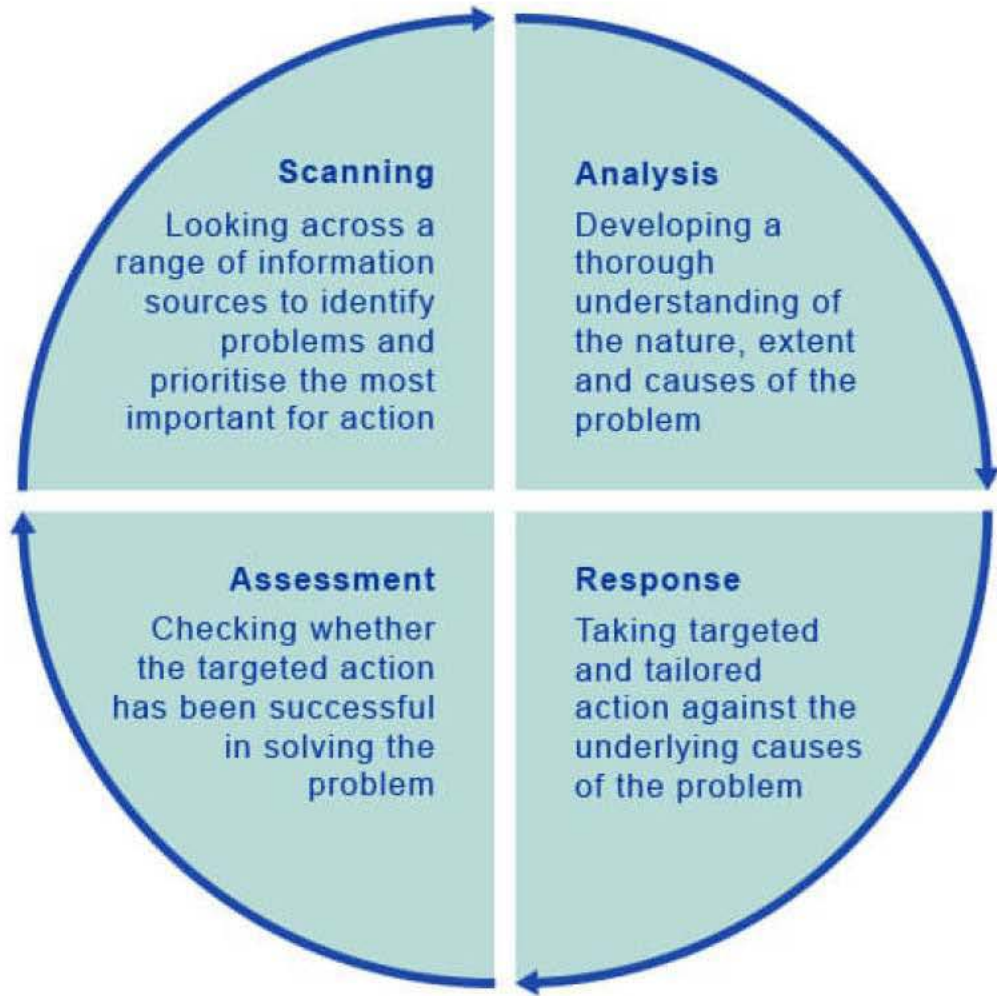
Scanning
Looking across a range of information sources to identify problems and prioritise the most important for action

Analysis
Developing a thorough understanding of the nature, extent and causes of the problem

Response
Taking targeted and tailored action against the underlying causes of the problem

Assessment
Checking whether the targeted action has been successful in solving the problem